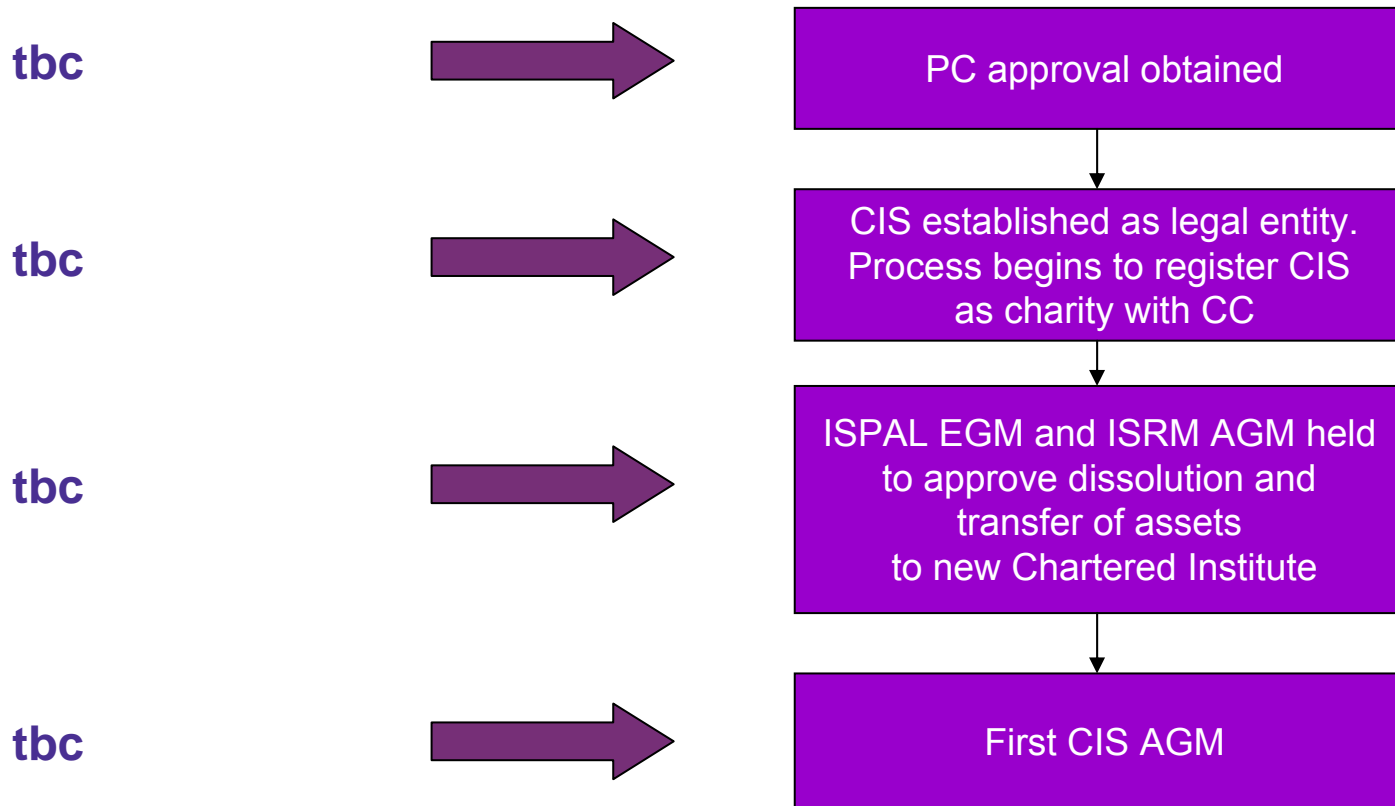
tbc

PC approval obtained

tbc

CIS established as legal entity. Process begins to register CIS as charity with CC

tbc

ISPAL EGM and ISRM AGM held to approve dissolution and transfer of assets to new Chartered Institute

tbc

First CIS AGM